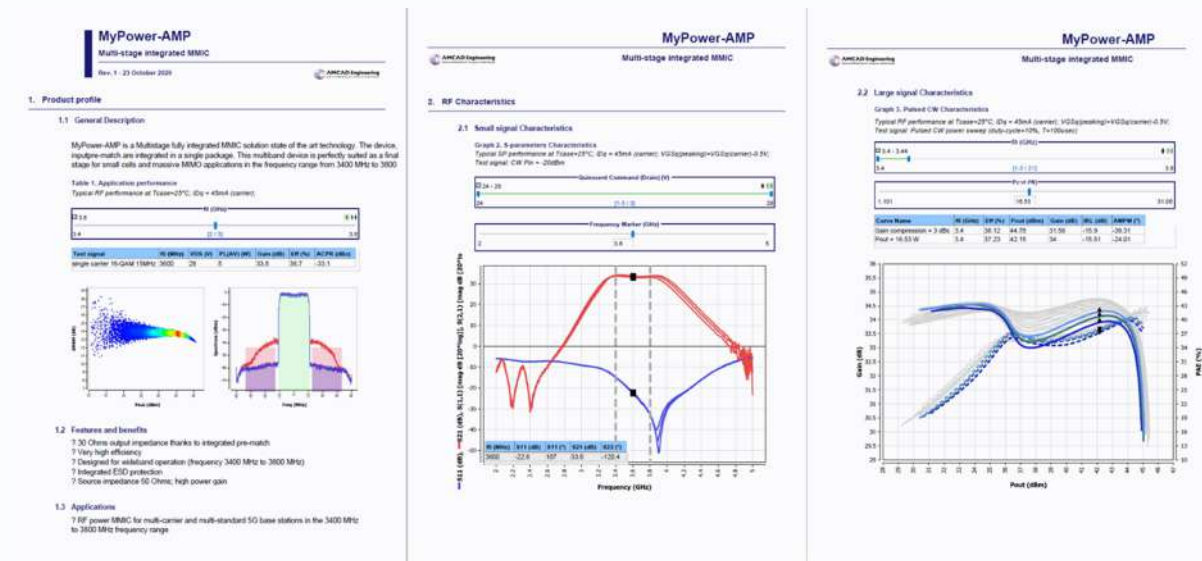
MyPower-AMP

Multi-stage integrated MMIC

Rev. 1 - 23 October 2020

AMCAD Engineering

1. Product profile

1.1 General Description

MyPower-AMP is a Multistage fully integrated MMIC solution state of the art technology. The device, inputpre-match are integrated in a single package. This multiband device is perfectly suited as a final stage for small cells and massive MIMO applications in the frequency range from 3400 MHz to 3800

Table 1. Application performance

Typical RF performance at Tcase=25°C; IDq = 45mA (carrier);

| Test signal | f0 (MHz) | VDS (V) | PL(AV) (W) | Gain (dB) | Eff (%) | ACPR (dBc) |
|---|---|---|---|---|---|---|
| single carrier 16-QAM 15MHz | 3600 | 28 | 5 | 33.5 | 36.7 | -33.1 |

1.2 Features and benefits

? 30 Ohms output impedance thanks to integrated pre-match
? Very high efficiency
? Designed for wideband operation (frequency 3400 MHz to 3800 MHz)
? Integrated ESD protection
? Source impedance 50 Ohms; high power gain

1.3 Applications

? RF power MMIC for multi-carrier and multi-standard 5G base stations in the 3400 MHz to 3800 MHz frequency range

MyPower-AMP

AMCAD Engineering

Multi-stage integrated MMIC

2. RF Characteristics

2.1 Small signal Characteristics

Graph 2. S-parameters Characteristics

Typical SP performance at Tcase=25°C; IDq = 45mA (carrier); VGSq(peaking)=VGSq(carrier)-0.5V;

Test signal: CW Pin = -20dBm

Quiescent Command (Drain) (V)

Frequency Marker (GHz)

| f0 (MHz) | S11 (dB) | S11 (°) | S21 (dB) | S21 (°) |
|---|---|---|---|---|
| 3600 | -22.6 | 107 | 33.6 | -120.4 |

Frequency (GHz)

MyPower-AMP

AMCAD Engineering

Multi-stage integrated MMIC

2.2 Large signal Characteristics

Graph 3. Pulsed CW Characteristics

Typical RF performance at Tcase=25°C; IDq = 45mA (carrier); VGSq(peaking)=VGSq(carrier)-0.5V;

Test signal: Pulsed CW power sweep (duty-cycle=10%, T=100usec)

| Curve Name | f0 (GHz) | Eff (%) | Pout (dBm) | Gain (dB) | IRL (dB) | AMPM (°) |
|---|---|---|---|---|---|---|
| Gain compression = 3 dBc | 3.4 | 38.12 | 44.78 | 31.56 | -15.9 | -26.31 |
| Pout = 16.53 W | 3.4 | 37.23 | 42.18 | 34 | -15.61 | -24.01 |

Gain (dB)

PAE (%)

Pout (dBm)